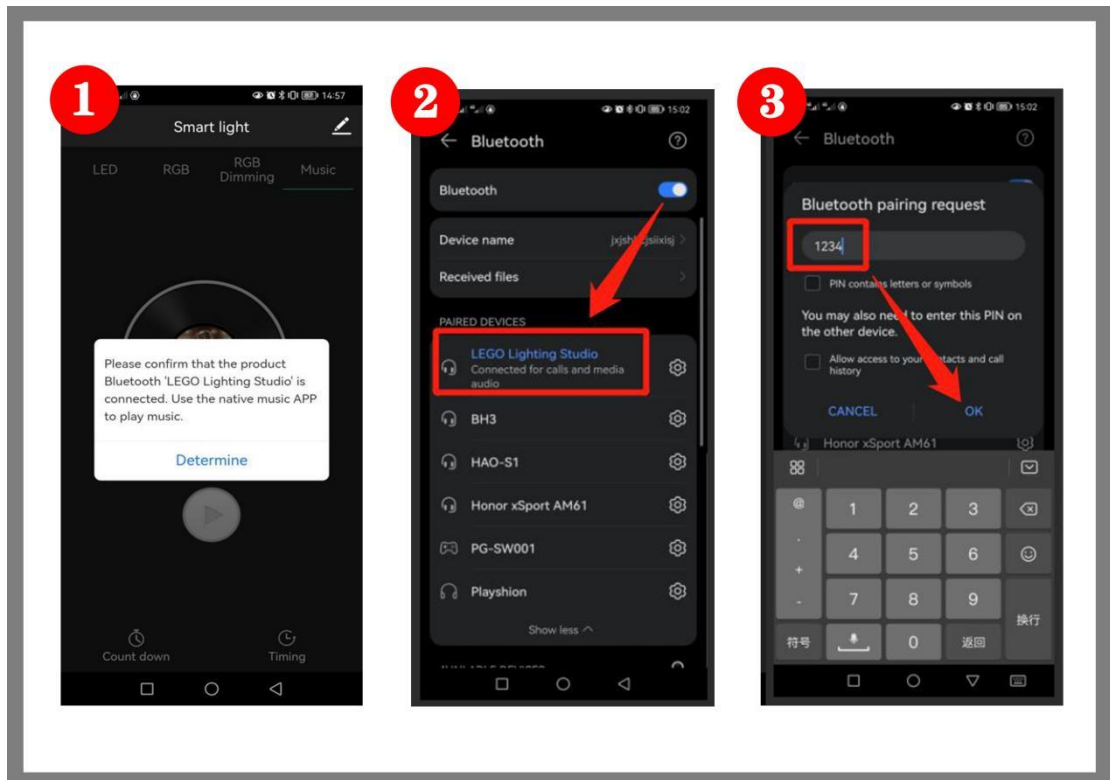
1

14:57

Smart light

LED RGB RGB Dimming Music

Please confirm that the product Bluetooth 'LEGO Lighting Studio' is connected. Use the native music APP to play music.

Determine

Count down Timing

2

15:02

Bluetooth

Bluetooth

Device name jxjsh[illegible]jsiixisj

Received files

PAIRED DEVICES

LEGO Lighting Studio
Connected for calls and media audio

BH3

HAO-S1

Honor xSport AM61

PG-SW001

Playshion

Show less

3

15:02

Bluetooth

Bluetooth pairing request

1234

PIN contains letters or symbols

You may also need to enter this PIN on the other device.

Allow access to your contacts and call history

CANCEL OK

Honor xSport AM61

@ 1 2 3
. 4 5 6
+ 7 8 9
- 换行
符号 0 返回